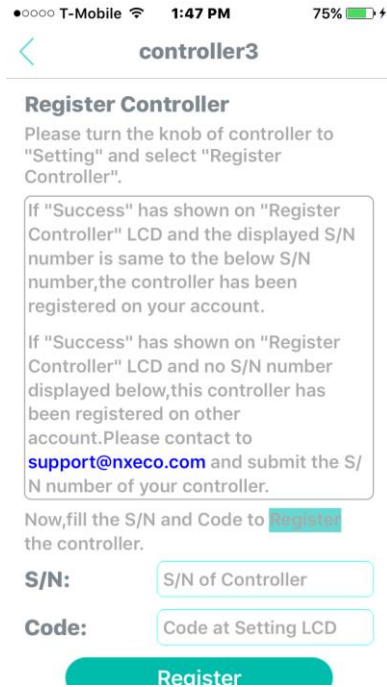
●○○○○ T-Mobile 1:47 PM 75%

<

controller3

Register Controller

Please turn the knob of controller to "Setting" and select "Register Controller".

If "Success" has shown on "Register Controller" LCD and the displayed S/N number is same to the below S/N number,the controller has been registered on your account.

If "Success" has shown on "Register Controller" LCD and no S/N number displayed below,this controller has been registered on other account.Please contact to support@nxeco.com and submit the S/N number of your controller.

Now,fill the S/N and Code to Register the controller.

S/N: S/N of Controller

Code: Code at Setting LCD

Register